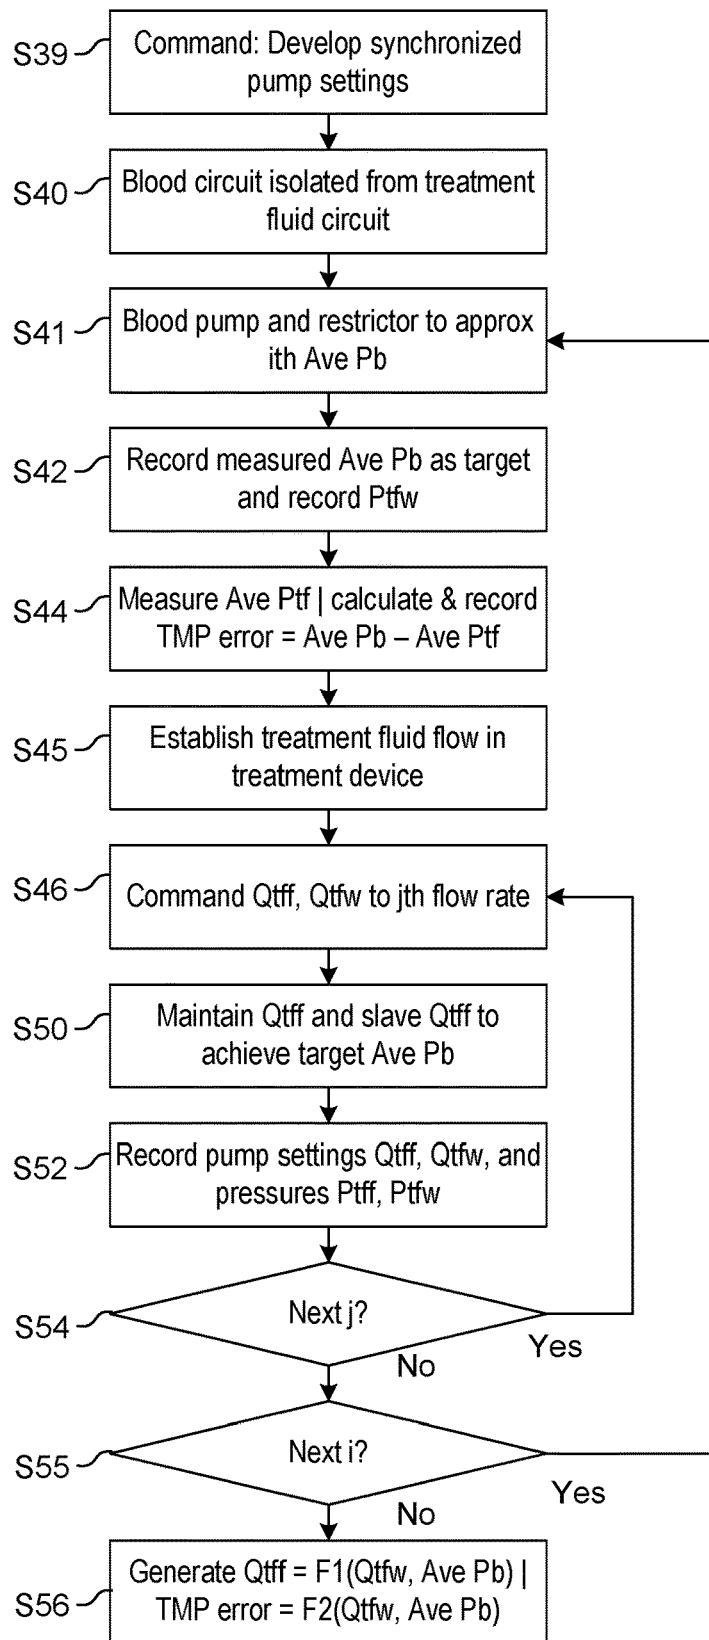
S39 Command: Develop synchronized pump settings

S40 Blood circuit isolated from treatment fluid circuit

S41 Blood pump and restrictor to approx ith Ave Pb

S42 Record measured Ave Pb as target and record Ptfw

S44 Measure Ave Ptf | calculate & record TMP error = Ave Pb – Ave Ptf

S45 Establish treatment fluid flow in treatment device

S46 Command Qtff, Qtfw to jth flow rate

S50 Maintain Qtff and slave Qtff to achieve target Ave Pb

S52 Record pump settings Qtff, Qtfw, and pressures Ptff, Ptfw

S54 Next j?

Yes

No

S55 Next i?

Yes

No

S56 Generate Qtff = F1(Qtfw, Ave Pb) | TMP error = F2(Qtfw, Ave Pb)